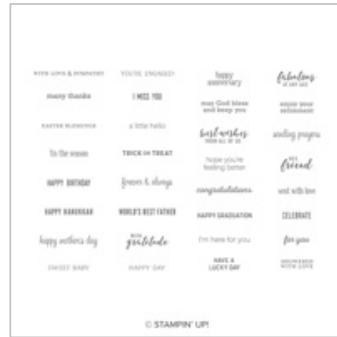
WITH LOVE & SYMPATHY
many thanks
EASTER BLESSINGS
tis the season
HAPPY BIRTHDAY
HAPPY HANUKKAH
happy mother's day
SWEET BABY

YOU'RE ENGAGED!
I MISS YOU
a little hello
TRICK OR TREAT
forever & always
WORLD'S BEST FATHER
with gratitude
HAPPY DAY

happy anniversary
may God bless and keep you
best wishes
hope you're feeling better
congratulations
HAPPY GRADUATION
I'm here for you
HAVE A LUCKY DAY

fabulous
enjoy your retirement
sending prayers
hi friend
sent with love
CELEBRATE
for you
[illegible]

© STAMPIN' UP!